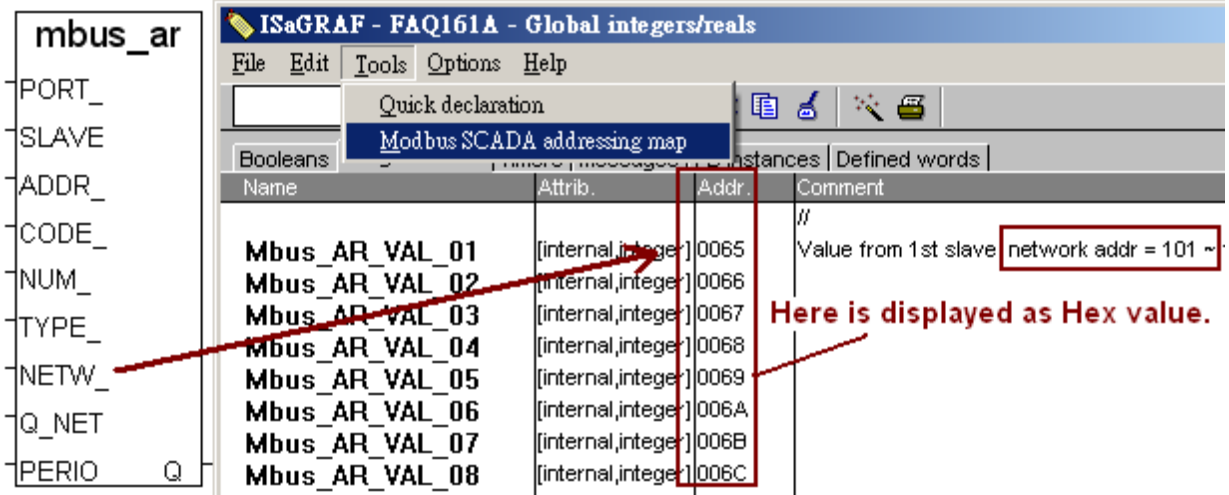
mbus_ar
PORT_
SLAVE
ADDR_
CODE_
NUM_
TYPE_
NETW_
Q_NET
PERIO Q

ISaGRAF - FAQ161A - Global integers/reals

File Edit Tools Options Help

Quick declaration
Modbus SCADA addressing map

Booleans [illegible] Timers Messages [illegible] instances Defined words

| Name | Attrib. | Addr. | Comment |
|---|---|---|---|
| | | | // |
| Mbus_AR_VAL_01 | [internal,integer] | 0065 | Value from 1st slave network addr = 101 ~ |
| Mbus_AR_VAL_02 | [internal,integer] | 0066 | |
| Mbus_AR_VAL_03 | [internal,integer] | 0067 | |
| Mbus_AR_VAL_04 | [internal,integer] | 0068 | |
| Mbus_AR_VAL_05 | [internal,integer] | 0069 | |
| Mbus_AR_VAL_06 | [internal,integer] | 006A | |
| Mbus_AR_VAL_07 | [internal,integer] | 006B | |
| Mbus_AR_VAL_08 | [internal,integer] | 006C | |

Here is displayed as Hex value.